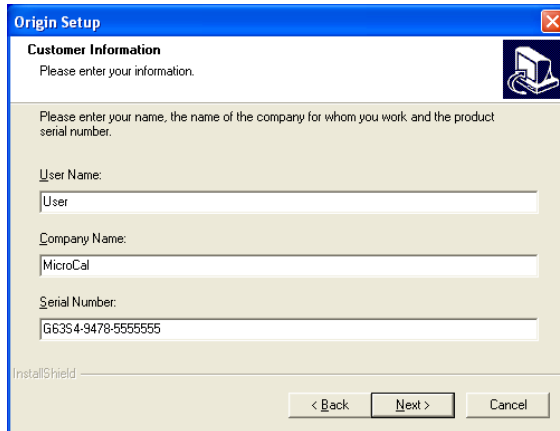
Origin Setup

Customer Information
Please enter your information.

Please enter your name, the name of the company for whom you work and the product serial number.

User Name:
User

Company Name:
MicroCal

Serial Number:
G63S4-9478-5555555

InstallShield

< Back
Next >
Cancel